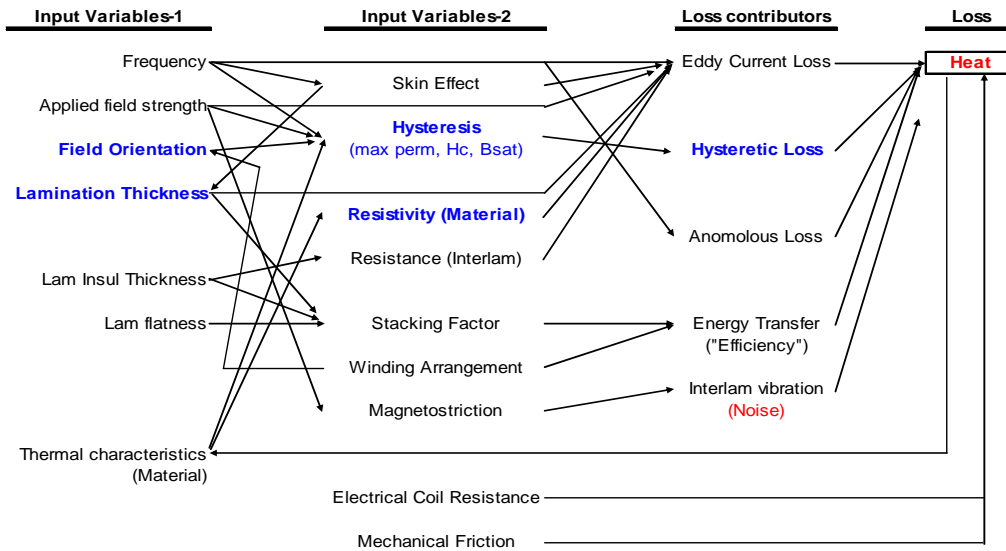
Input Variables-1

Input Variables-2

Loss contributors

Loss

Frequency

Applied field strength

Field Orientation

Lamination Thickness

Lam Insul Thickness

Lam flatness

Thermal characteristics (Material)

Skin Effect

Hysteresis (max perm, Hc, Bsat)

Resistivity (Material)

Resistance (Interlam)

Stacking Factor

Winding Arrangement

Magnetostriction

Eddy Current Loss

Hysteretic Loss

Anomolous Loss

Energy Transfer ("Efficiency")

Interlam vibration (Noise)

Heat

Electrical Coil Resistance

Mechanical Friction